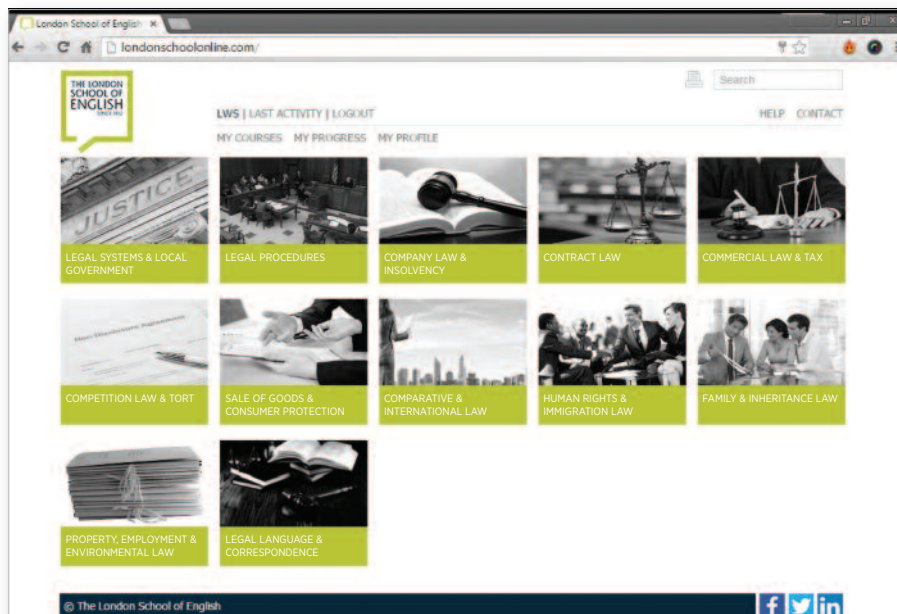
London School of English ×

londonschoolonline.com/

Search

THE LONDON SCHOOL OF ENGLISH SINCE 1913

LWS | LAST ACTIVITY | LOGOUT

HELP CONTACT

MY COURSES MY PROGRESS MY PROFILE

JUSTICE

LEGAL SYSTEMS & LOCAL GOVERNMENT

LEGAL PROCEDURES

COMPANY LAW & INSOLVENCY

CONTRACT LAW

COMMERCIAL LAW & TAX

COMPETITION LAW & TORT

SALE OF GOODS & CONSUMER PROTECTION

COMPARATIVE & INTERNATIONAL LAW

HUMAN RIGHTS & IMMIGRATION LAW

FAMILY & INHERITANCE LAW

PROPERTY, EMPLOYMENT & ENVIRONMENTAL LAW

LEGAL LANGUAGE & CORRESPONDENCE

© The London School of English

f in